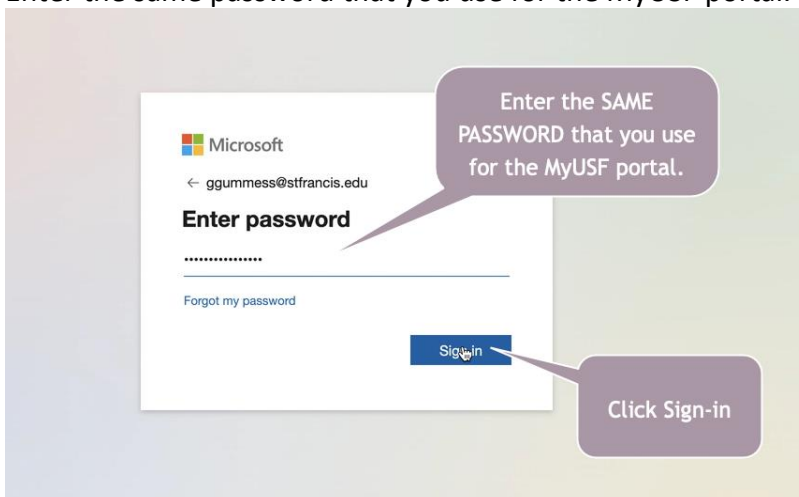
Enter the same password that you use for the MyUSF portal.

Microsoft
← ggummess@stfrancis.edu
Enter password
•••••••••••••••
Forgot my password
Sign in

Enter the SAME PASSWORD that you use for the MyUSF portal.

Click Sign-in